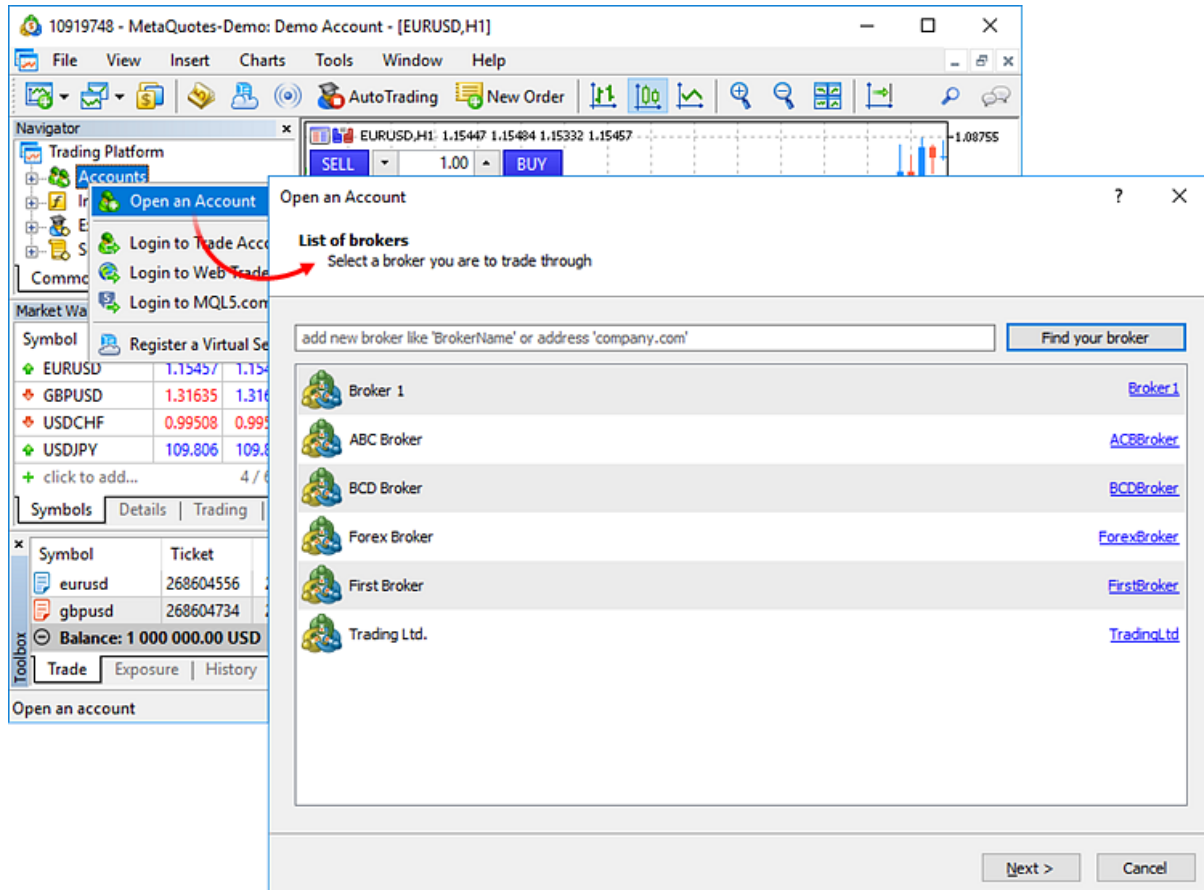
10919748 - MetaQuotes-Demo: Demo Account - [EURUSD,H1]

File View Insert Charts Tools Window Help

AutoTrading New Order

Navigator

Trading Platform
Accounts
In
E
S

Open an Account
Login to Trade Acc
Login to Web Trade
Login to MQL5.com
Register a Virtual Se

Commo

Market Wa

| Symbol | | |
|---|---|---|
| EURUSD | 1.15457 | 1.154 |
| GBPUSD | 1.31635 | 1.316 |
| USDCHF | 0.99508 | 0.995 |
| USDJPY | 109.806 | 109.8 |

click to add... 4 / 6

Symbols | Details | Trading

| Symbol | Ticket |
|---|---|
| eurusd | 268604556 |
| gbpusd | 268604734 |

Balance: 1 000 000.00 USD

Toolbox

Trade | Exposure | History

Open an account

EURUSD,H1 1.15447 1.15484 1.15332 1.15457
1.08755
SELL 1.00 BUY

Open an Account ? ×

List of brokers
Select a broker you are to trade through

add new broker like 'BrokerName' or address 'company.com'
Find your broker

Broker 1 Broker1
ABC Broker ACBBroker
BCD Broker BCDBroker
Forex Broker ForexBroker
First Broker FirstBroker
Trading Ltd. TradingLtd

Next > Cancel